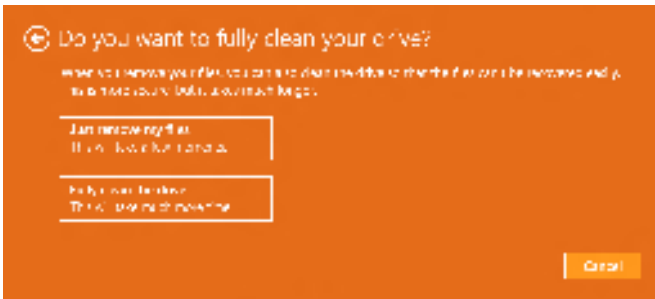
Do you want to fully clean your drive?

When you remove your files, you can also clean the drive so that the files can't be recovered easily. This is more secure, but it takes much longer.

Just remove my files
This will take a few minutes

Fully clean the drive
This will take much more time

Cancel